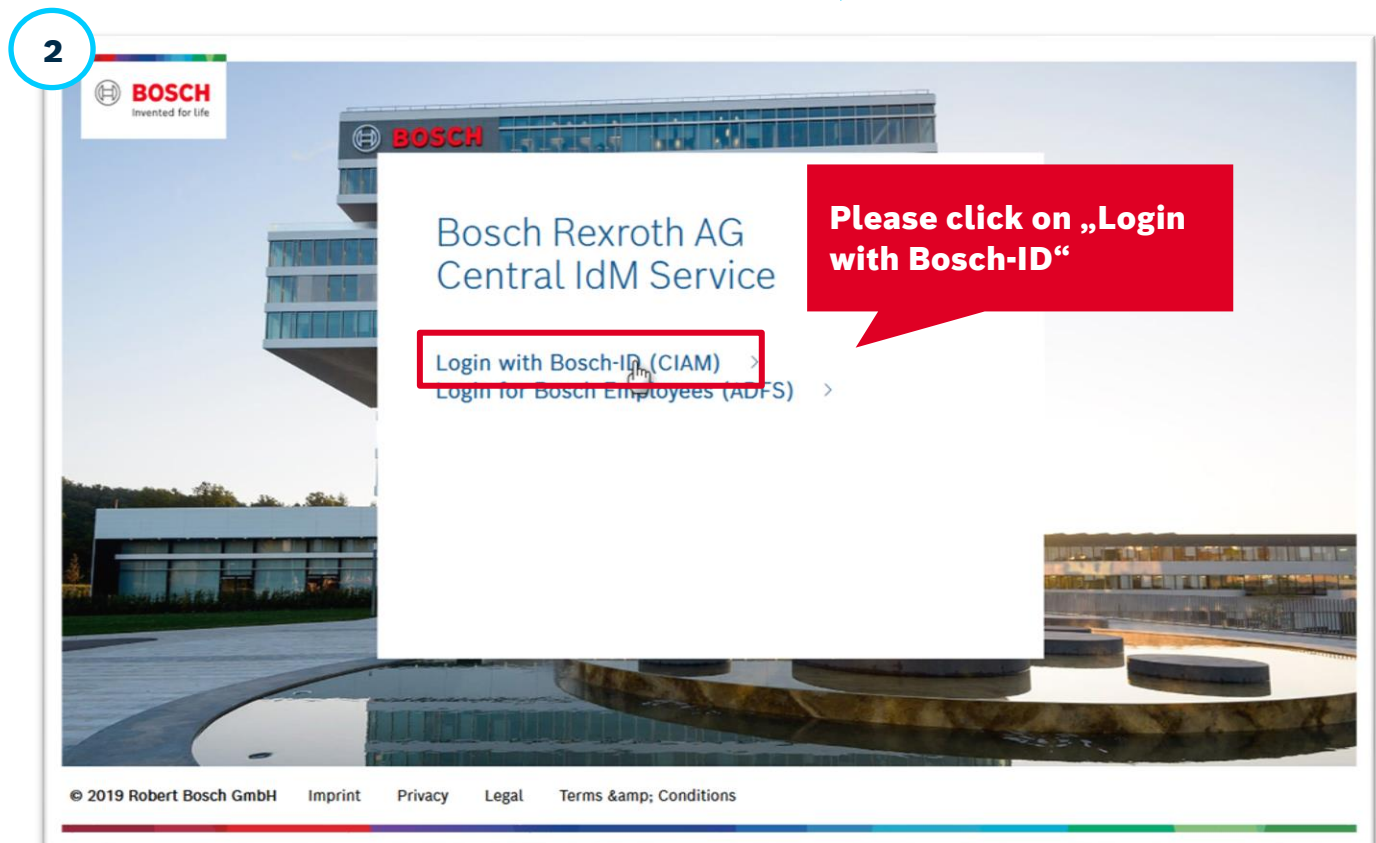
2

BOSCH
Invented for life

BOSCH

Bosch Rexroth AG
Central IdM Service

Please click on „Login with Bosch-ID“

Login with Bosch-ID (CIAM) >
Login for Bosch Employees (ADFS) >

© 2019 Robert Bosch GmbH Imprint Privacy Legal Terms &amp; Conditions